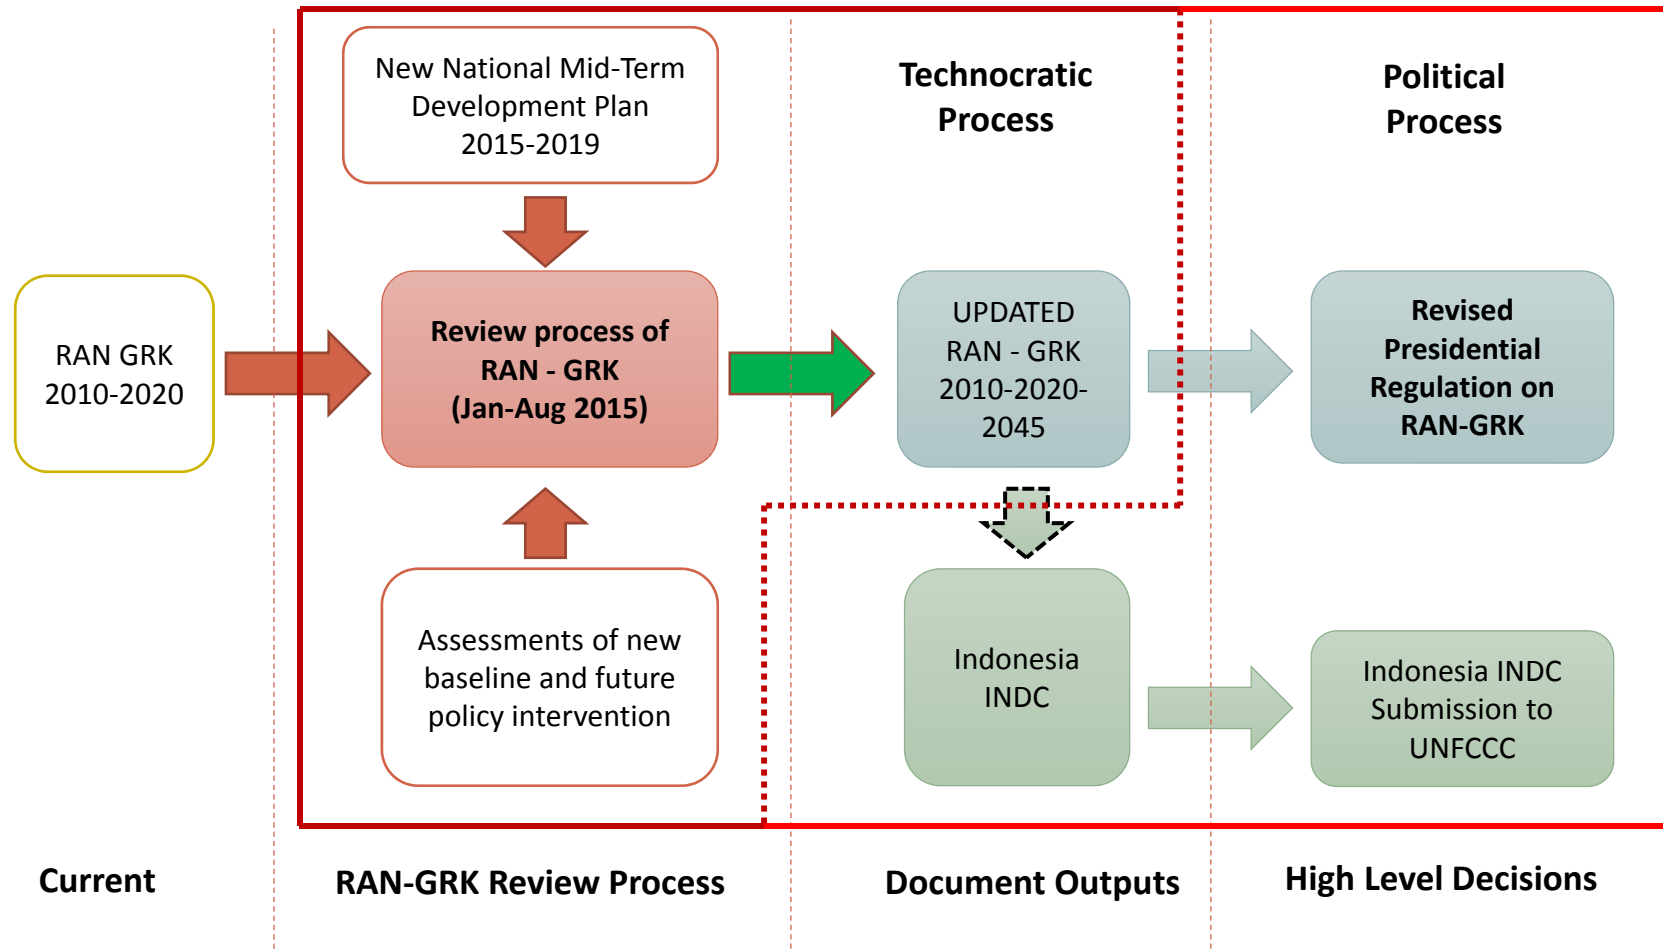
New National Mid-Term Development Plan 2015-2019

Technocratic Process

Political Process

RAN GRK 2010-2020

Review process of RAN - GRK (Jan-Aug 2015)

UPDATED RAN - GRK 2010-2020-2045

Revised Presidential Regulation on RAN-GRK

Assessments of new baseline and future policy intervention

Indonesia INDC

Indonesia INDC Submission to UNFCCC

Current

RAN-GRK Review Process

Document Outputs

High Level Decisions